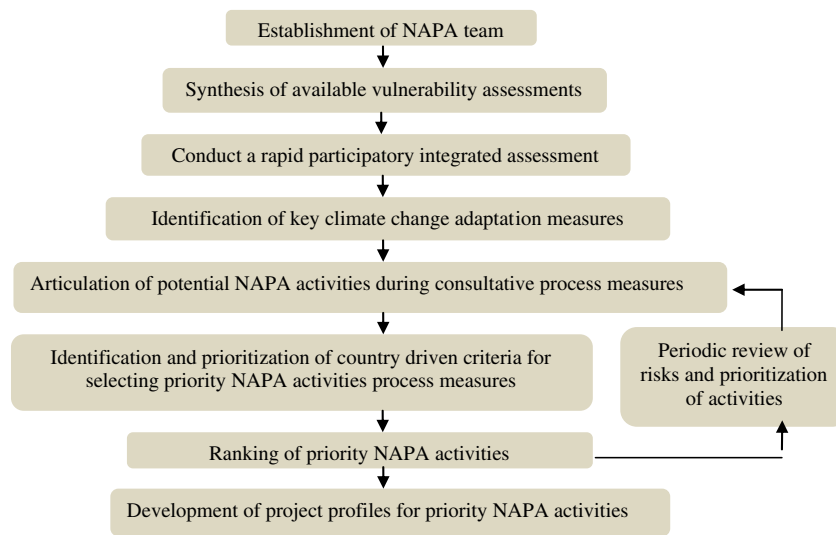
Establishment of NAPA team

Synthesis of available vulnerability assessments

Conduct a rapid participatory integrated assessment

Identification of key climate change adaptation measures

Articulation of potential NAPA activities during consultative process measures

Identification and prioritization of country driven criteria for selecting priority NAPA activities process measures

Periodic review of risks and prioritization of activities

Ranking of priority NAPA activities

Development of project profiles for priority NAPA activities